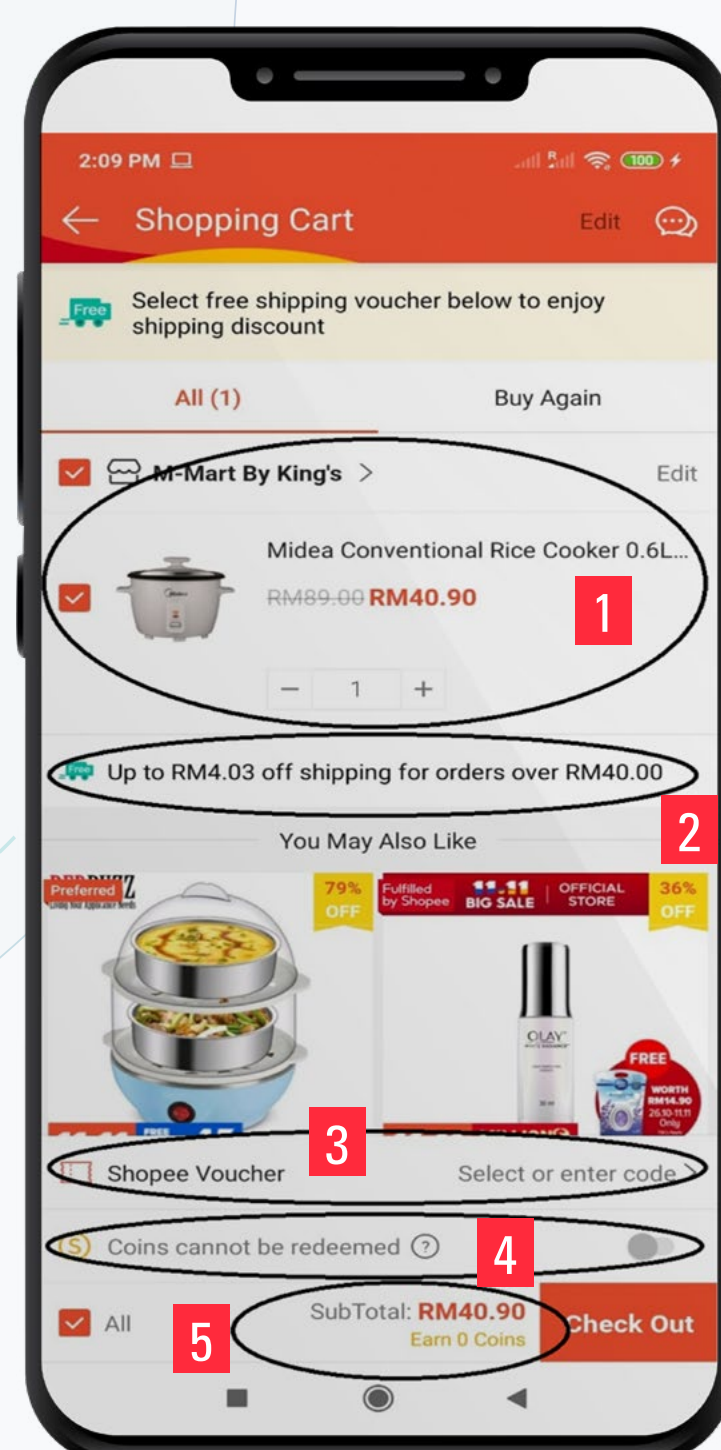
2:09 PM

100

Shopping Cart

Edit

Free

Select free shipping voucher below to enjoy shipping discount

All (1)

Buy Again

M-Mart By King's >

Edit

Midea Conventional Rice Cooker 0.6L...

RM89.00 RM40.90

1

− 1 +

Free

Up to RM4.03 off shipping for orders over RM40.00

2

You May Also Like

Preferred

79% OFF

Fulfilled by Shopee

11.11 BIG SALE

OFFICIAL STORE

36% OFF

OLAY

FREE

WORTH RM14.90

26.10-11.11 Only

3

Shopee Voucher

Select or enter code >

Coins cannot be redeemed

4

All

5

SubTotal: RM40.90

Earn 0 Coins

Check Out